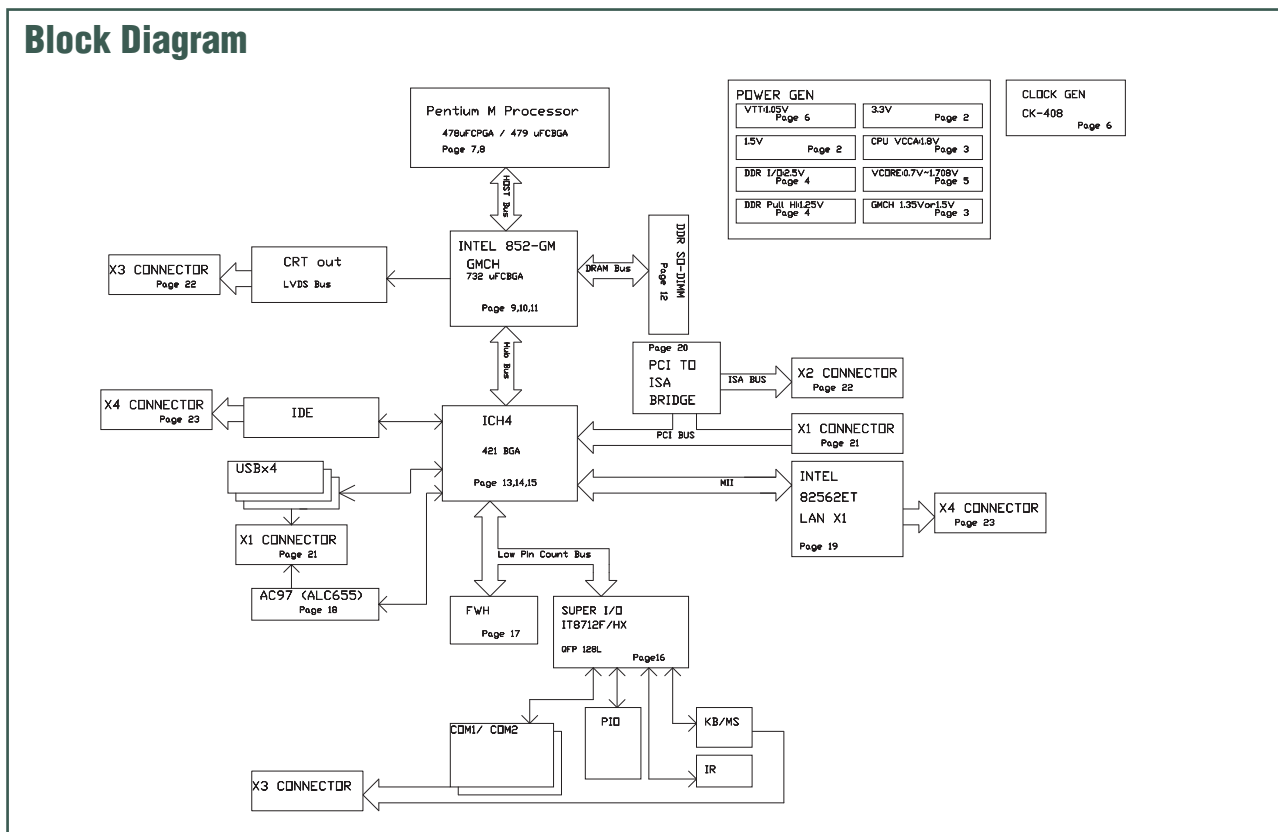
Block Diagram

Pentium M Processor
478uFCPGA / 479 uFCBGA
Page 7,8

HOST Bus

POWER GEN
VTT:1.05V Page 6
3.3V Page 2
1.5V Page 2
CPU VCCA:1.8V Page 3
DDR I/O:2.5V Page 4
VCORE:0.7V~1.708V Page 5
DDR Pull Hi:1.25V Page 4
GMCH 1.35Vor1.5V Page 3

CLOCK GEN
CK-408
Page 6

X3 CONNECTOR
Page 22

CRT out
LVDS Bus

INTEL 852-GM
GMCH
732 uFCBGA
Page 9,10,11

DRAM Bus

DDR SO-DIMM
Page 12

Hub Bus

Page 20
PCI TO ISA BRIDGE

ISA BUS

X2 CONNECTOR
Page 22

X4 CONNECTOR
Page 23

IDE

ICH4
421 BGA
Page 13,14,15

PCI BUS

X1 CONNECTOR
Page 21

USBx4

MII

INTEL
82562ET
LAN X1
Page 19

X4 CONNECTOR
Page 23

X1 CONNECTOR
Page 21

Low Pin Count Bus

AC97 (ALC655)
Page 18

FWH
Page 17

SUPER I/O
IT8712F/HX
QFP 128L
Page16

COM1/ COM2

PIO

KB/MS

IR

X3 CONNECTOR